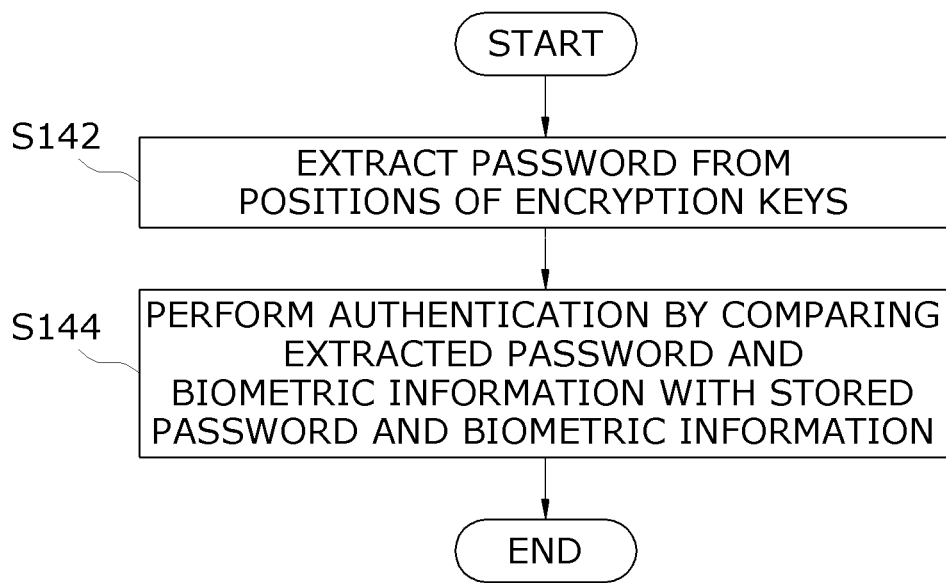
START

S142

EXTRACT PASSWORD FROM POSITIONS OF ENCRYPTION KEYS

S144

PERFORM AUTHENTICATION BY COMPARING EXTRACTED PASSWORD AND BIOMETRIC INFORMATION WITH STORED PASSWORD AND BIOMETRIC INFORMATION

END